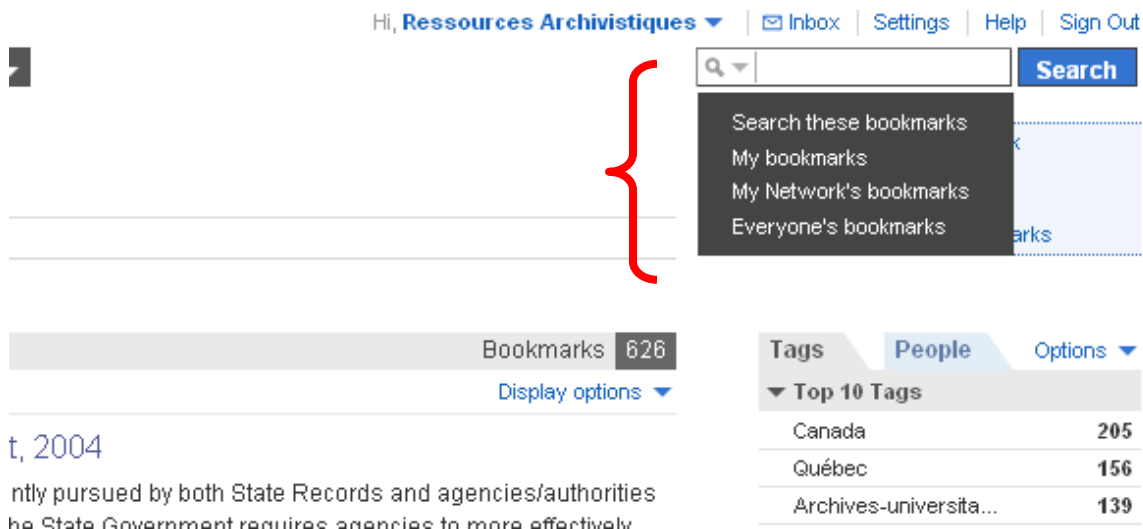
Hi, Ressources Archivistiques | Inbox | Settings | Help | Sign Out

Search

Search these bookmarks
My bookmarks
My Network's bookmarks
Everyone's bookmarks

k

arks

Bookmarks 626

Display options

t, 2004

ntly pursued by both State Records and agencies/authorities

he State Government requires agencies to more effectively

Tags People Options

Top 10 Tags

| Canada | 205 |
|---|---|
| Québec | 156 |
| Archives-universita... | 139 |